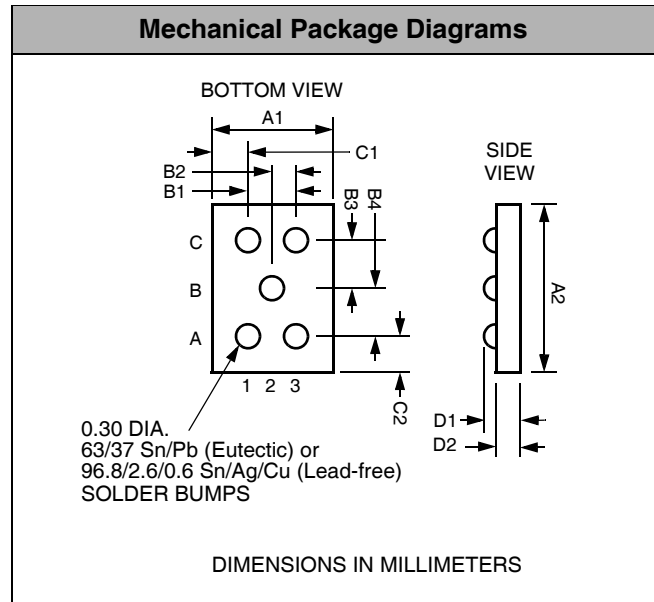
Mechanical Package Diagrams

BOTTOM VIEW

A1

C1

B2

B1

B3

B4

C

B

A

1 2 3

C2

SIDE VIEW

A2

D1

D2

0.30 DIA.
63/37 Sn/Pb (Eutectic) or
96.8/2.6/0.6 Sn/Ag/Cu (Lead-free)
SOLDER BUMPS

DIMENSIONS IN MILLIMETERS